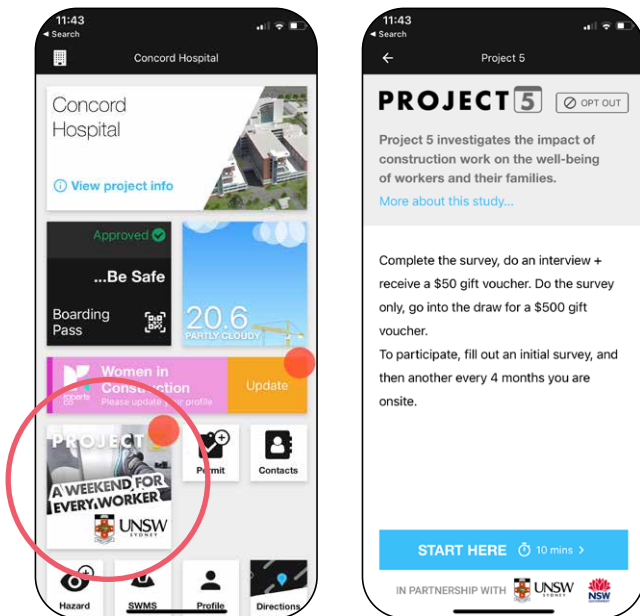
11:43
◂ Search

Concord Hospital

Concord Hospital

ⓘ View project info

Approved

...Be Safe

Boarding Pass

20.6
PARTLY CLOUDY

Women in Construction
Please update your profile

Update

PROJECT

A WEEKEND FOR EVERY WORKER

UNSW SYDNEY

Permit

Contacts

Hazard

SWMS

Profile

Directions

11:43
◂ Search

Project 5

PROJECT 5

OPT OUT

Project 5 investigates the impact of construction work on the well-being of workers and their families.

More about this study...

Complete the survey, do an interview + receive a $50 gift voucher. Do the survey only, go into the draw for a $500 gift voucher.
To participate, fill out an initial survey, and then another every 4 months you are onsite.

START HERE 10 mins >

IN PARTNERSHIP WITH UNSW NSW